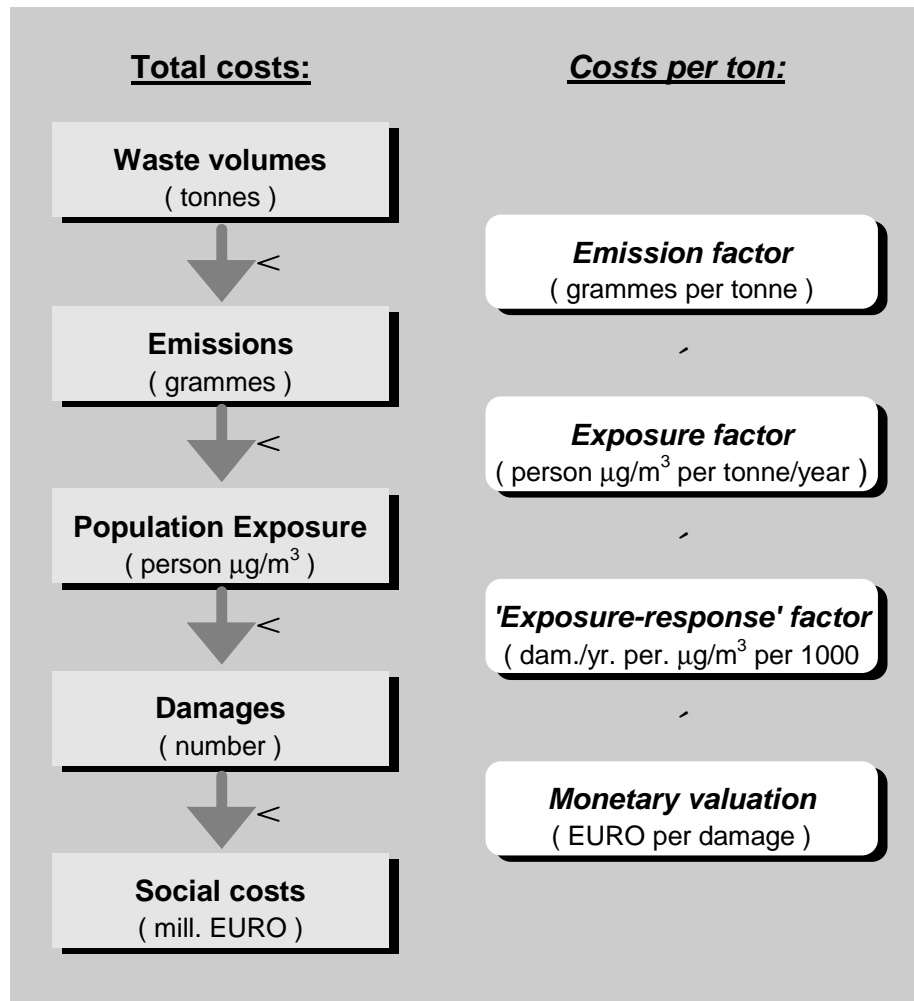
Total costs:

Costs per ton:

Waste volumes
( tonnes )

<

Emission factor
( grammes per tonne )

Emissions
( grammes )

<

Exposure factor
( person $\mu g/m^3$ per tonne/year )

Population Exposure
( person $\mu g/m^3$ )

<

'Exposure-response' factor
( dam./yr. per. $\mu g/m^3$ per 1000

Damages
( number )

<

Monetary valuation
( EURO per damage )

Social costs
( mill. EURO )